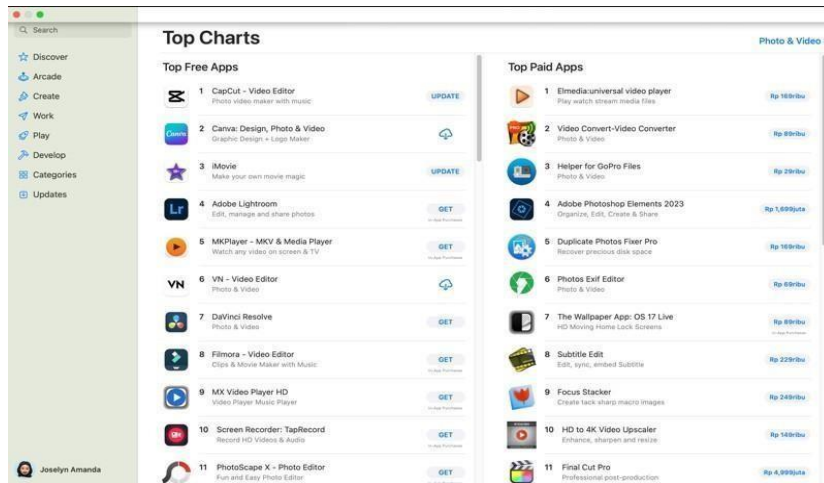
Search

Discover
Arcade
Create
Work
Play
Develop
Categories
Updates

Joselyn Amanda

Top Charts

Photo & Video

Top Free Apps

1 CapCut - Video Editor
Photo video maker with music
UPDATE

2 Canva: Design, Photo & Video
Graphic Design + Logo Maker

3 iMovie
Make your own movie magic
UPDATE

4 Adobe Lightroom
Edit, manage and share photos
GET
In-App Purchases

5 MKPlayer - MKV & Media Player
Watch any video on screen & TV
GET
In-App Purchases

6 VN - Video Editor
Photo & Video

7 DaVinci Resolve
Photo & Video
GET

8 Filmora - Video Editor
Clips & Movie Maker with Music
GET
In-App Purchases

9 MX Video Player HD
Video Player Music Player
GET
In-App Purchases

10 Screen Recorder: TapRecord
Record HD Videos & Audio
GET
In-App Purchases

11 PhotoScape X - Photo Editor
Fun and Easy Photo Editor
GET

Top Paid Apps

1 Elmedia:universal video player
Play watch stream media files
Rp 169ribu

2 Video Convert-Video Converter
Photo & Video
Rp 89ribu

3 Helper for GoPro Files
Photo & Video
Rp 29ribu

4 Adobe Photoshop Elements 2023
Organize, Edit, Create & Share
Rp 1,699juta

5 Duplicate Photos Fixer Pro
Recover precious disk space
Rp 169ribu

6 Photos Exif Editor
Photo & Video
Rp 69ribu

7 The Wallpaper App: OS 17 Live
HD Moving Home Lock Screens
Rp 89ribu
In-App Purchases

8 Subtitle Edit
Edit, sync, embed Subtitle
Rp 229ribu

9 Focus Stacker
Create tack sharp macro images
Rp 249ribu

10 HD to 4K Video Upscaler
Enhance, sharpen and resize
Rp 149ribu

11 Final Cut Pro
Professional post-production
Rp 4,999juta